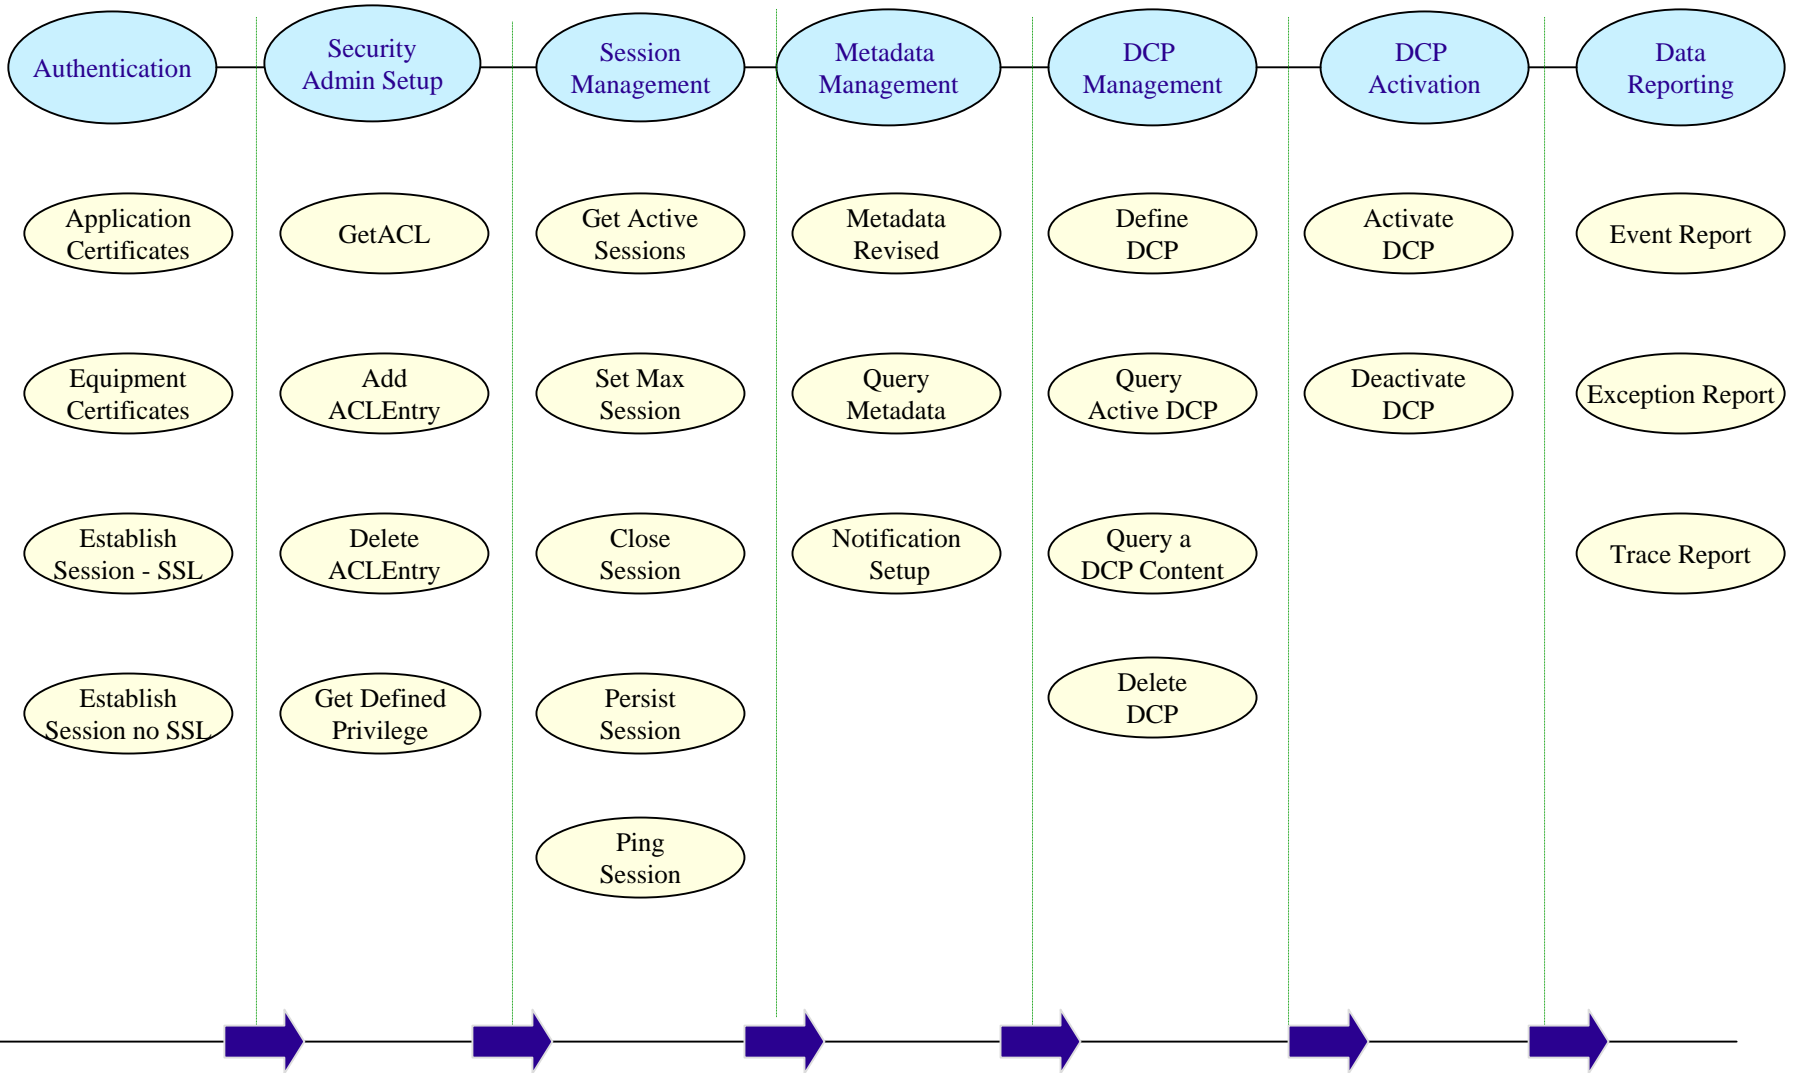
Authentication

Application Certificates

Equipment Certificates

Establish Session - SSL

Establish Session no SSL

Security Admin Setup

GetACL

Add ACLEntry

Delete ACLEntry

Get Defined Privilege

Session Management

Get Active Sessions

Set Max Session

Close Session

Persist Session

Ping Session

Metadata Management

Metadata Revised

Query Metadata

Notification Setup

DCP Management

Define DCP

Query Active DCP

Query a DCP Content

Delete DCP

DCP Activation

Activate DCP

Deactivate DCP

Data Reporting

Event Report

Exception Report

Trace Report